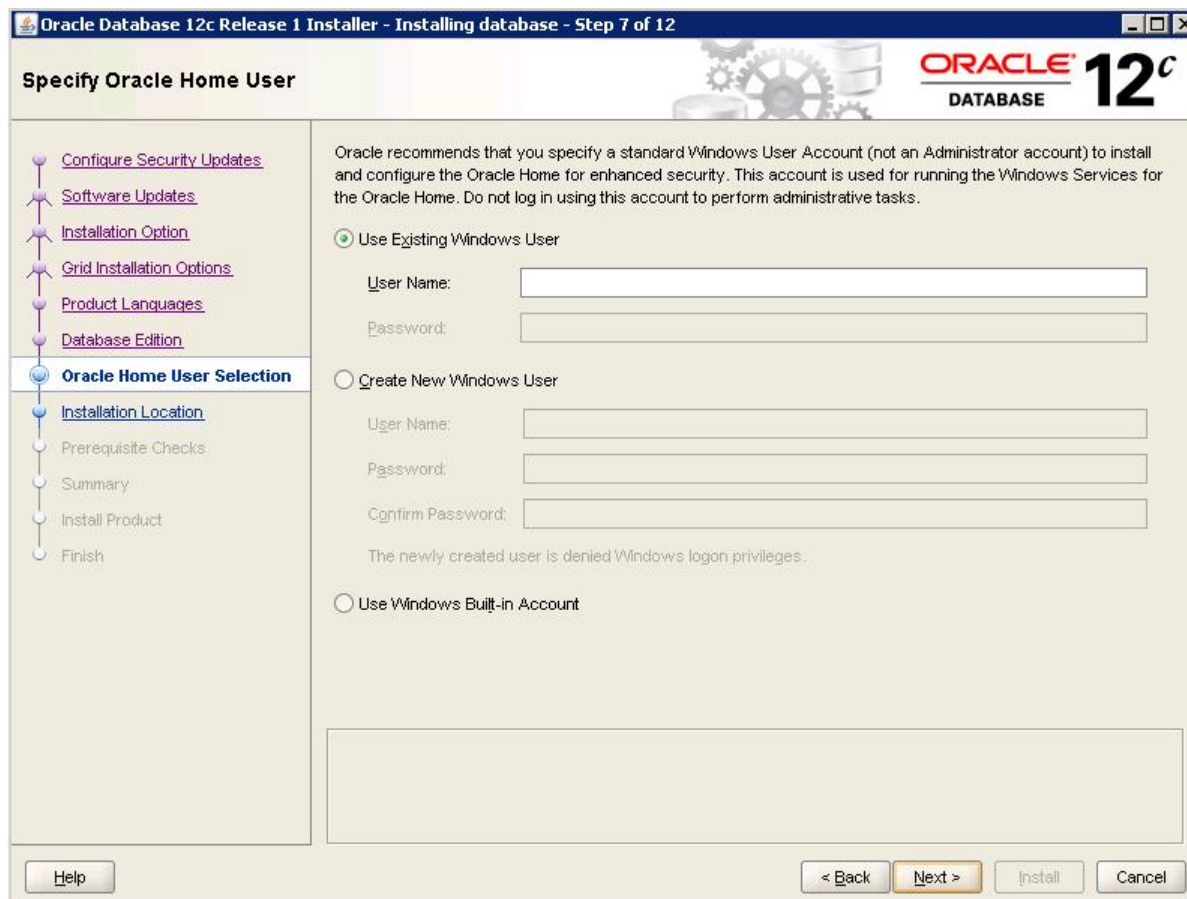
Oracle Database 12c Release 1 Installer - Installing database - Step 7 of 12

Specify Oracle Home User

ORACLE DATABASE 12$^c$

Configure Security Updates
Software Updates
Installation Option
Grid Installation Options
Product Languages
Database Edition
Oracle Home User Selection
Installation Location
Prerequisite Checks
Summary
Install Product
Finish

Oracle recommends that you specify a standard Windows User Account (not an Administrator account) to install and configure the Oracle Home for enhanced security. This account is used for running the Windows Services for the Oracle Home. Do not log in using this account to perform administrative tasks.

Use Existing Windows User

User Name:

Password:

Create New Windows User

User Name:

Password:

Confirm Password:

The newly created user is denied Windows logon privileges.

Use Windows Built-in Account

Help

< Back

Next >

Install

Cancel